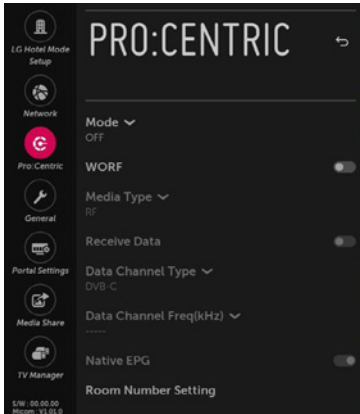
LG Hotel Mode Setup
Network
Pro:Centric
General
Portal Settings
Media Share
TV Manager
S/W : 00.00.00
Micom : V1.01.0

PRO:CENTRIC

Mode
OFF

WORF

Media Type
RF

Receive Data

Data Channel Type
DVB-C

Data Channel Freq(kHz)
-----

Native EPG

Room Number Setting